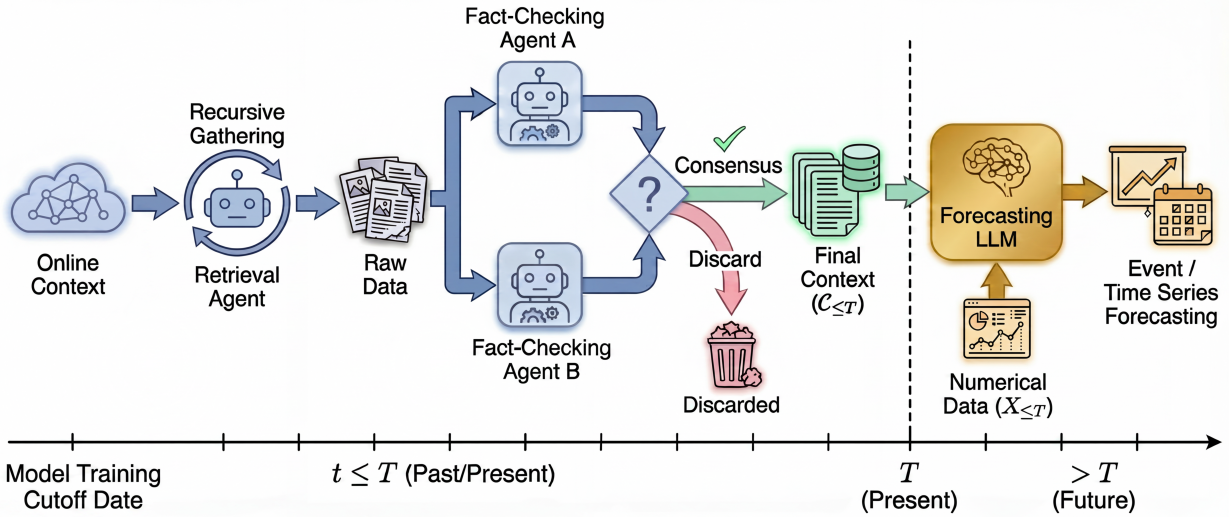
Fact-Checking Agent A

Recursive Gathering

Online Context

Retrieval Agent

Raw Data

?

Consensus

Discard

Final Context ($\mathcal{C}_{\leq T}$)

Fact-Checking Agent B

Discarded

Forecasting LLM

Numerical Data ($X_{\leq T}$)

Event / Time Series Forecasting

Model Training Cutoff Date

$t \leq T$ (Past/Present)

$T$ (Present)

$> T$ (Future)